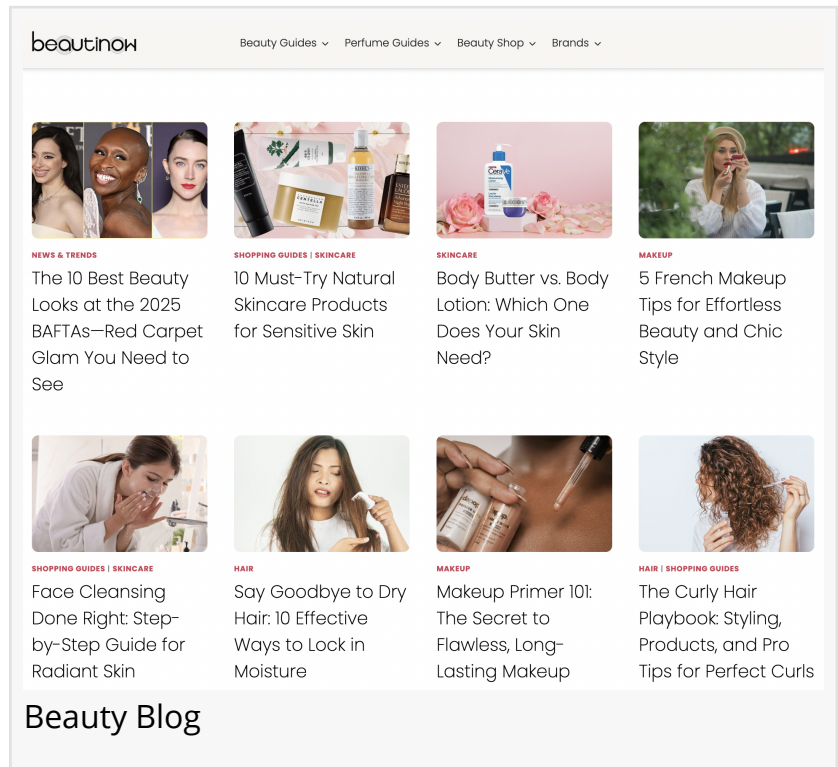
beautinow

Beauty Guides Perfume Guides Beauty Shop Brands

NEWS & TRENDS
The 10 Best Beauty Looks at the 2025 BAFTAs—Red Carpet Glam You Need to See

SHOPPING GUIDES | SKINCARE
10 Must-Try Natural Skincare Products for Sensitive Skin

SKINCARE
Body Butter vs. Body Lotion: Which One Does Your Skin Need?

MAKEUP
5 French Makeup Tips for Effortless Beauty and Chic Style

SHOPPING GUIDES | SKINCARE
Face Cleansing Done Right: Step-by-Step Guide for Radiant Skin

HAIR
Say Goodbye to Dry Hair: 10 Effective Ways to Lock in Moisture

MAKEUP
Makeup Primer 101: The Secret to Flawless, Long-Lasting Makeup

HAIR | SHOPPING GUIDES
The Curly Hair Playbook: Styling, Products, and Pro Tips for Perfect Curls

Beauty Blog